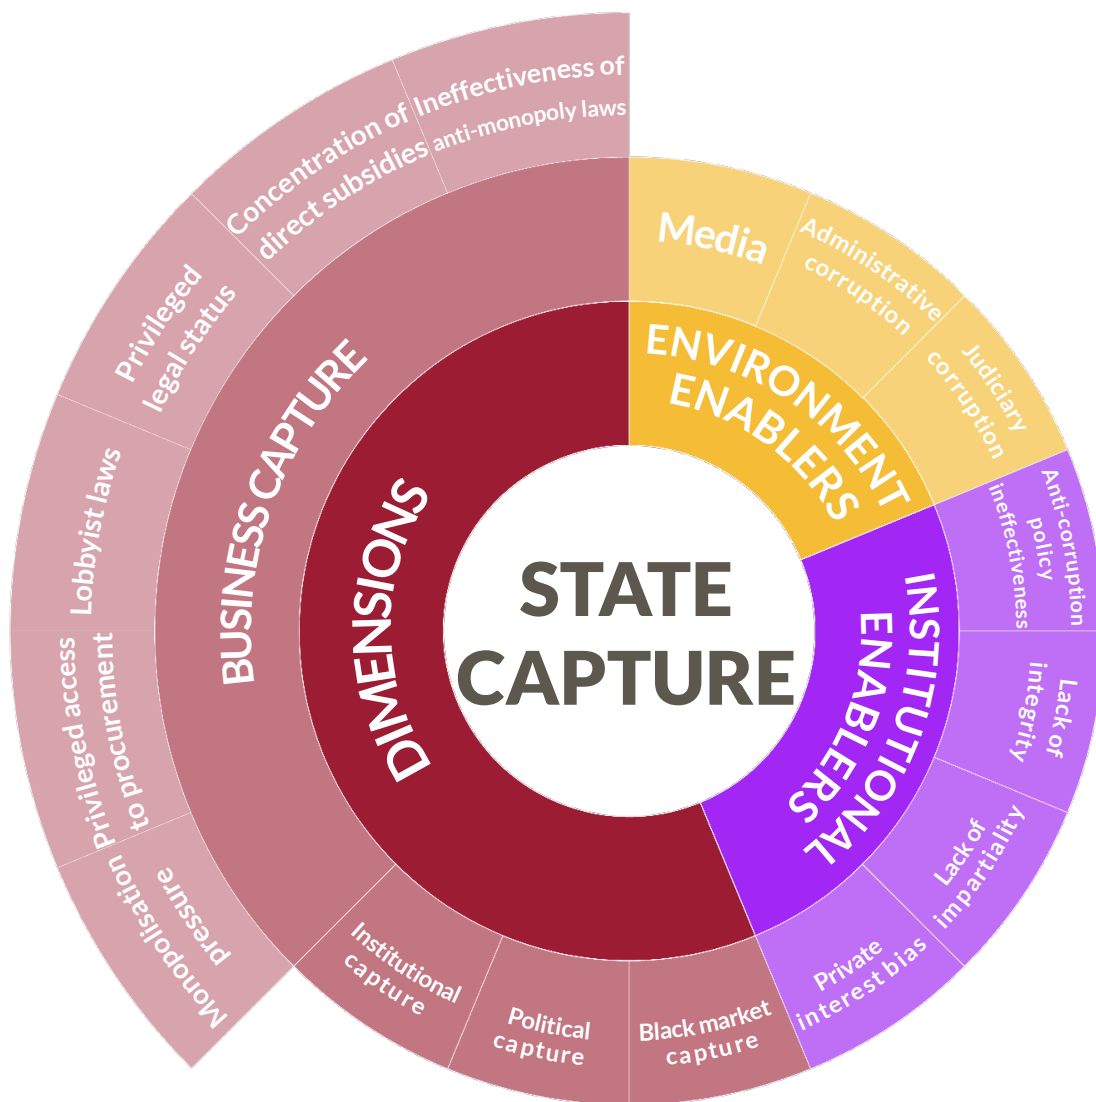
STATE CAPTURE

DIMENSIONS

BUSINESS CAPTURE

Ineffectiveness of anti-monopoly laws

Concentration of direct subsidies

Privileged legal status

Lobbyist laws

Privileged access to procurement

Monopolisation pressure

Institutional capture

Political capture

Black market capture

ENVIRONMENT ENABLERS

Media

Administrative corruption

Judiciary corruption

INSTITUTIONAL ENABLERAL

Anti-corruption policy ineffectiveness

Lack of integrity

Lack of impartiality

Private interest bias